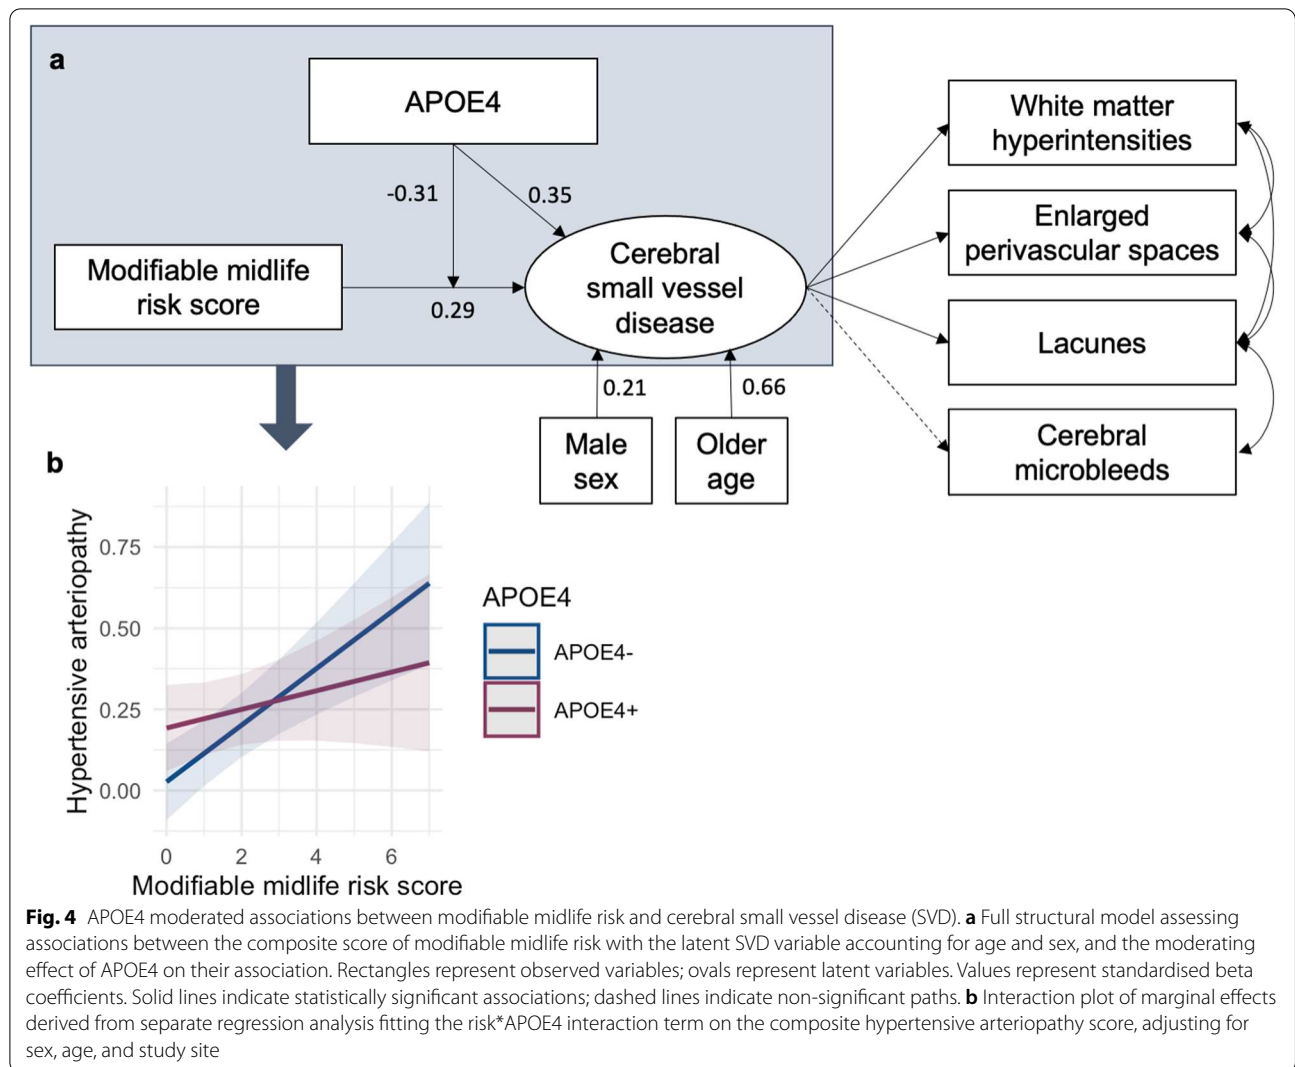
a

APOE4

-0.31

0.35

Modifiable midlife risk score

0.29

Cerebral small vessel disease

White matter hyperintensities

Enlarged perivascular spaces

Lacunes

Cerebral microbleeds

0.21

0.66

Male sex

Older age

b

Hypertensive arteriopathy

0.75

0.50

0.25

0.00

0

2

4

6

Modifiable midlife risk score

APOE4

APOE4-

APOE4+

**Fig. 4** APOE4 moderated associations between modifiable midlife risk and cerebral small vessel disease (SVD). **a** Full structural model assessing associations between the composite score of modifiable midlife risk with the latent SVD variable accounting for age and sex, and the moderating effect of APOE4 on their association. Rectangles represent observed variables; ovals represent latent variables. Values represent standardised beta coefficients. Solid lines indicate statistically significant associations; dashed lines indicate non-significant paths. **b** Interaction plot of marginal effects derived from separate regression analysis fitting the risk*APOE4 interaction term on the composite hypertensive arteriopathy score, adjusting for sex, age, and study site